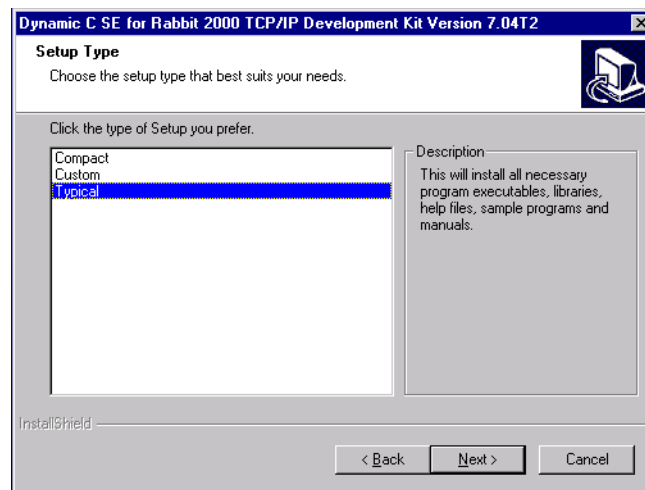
Dynamic C SE for Rabbit 2000 TCP/IP Development Kit Version 7.04T2

Setup Type

Choose the setup type that best suits your needs.

Click the type of Setup you prefer.

Compact
Custom
Typical

Description

This will install all necessary program executables, libraries, help files, sample programs and manuals.

InstallShield

< Back

Next >

Cancel